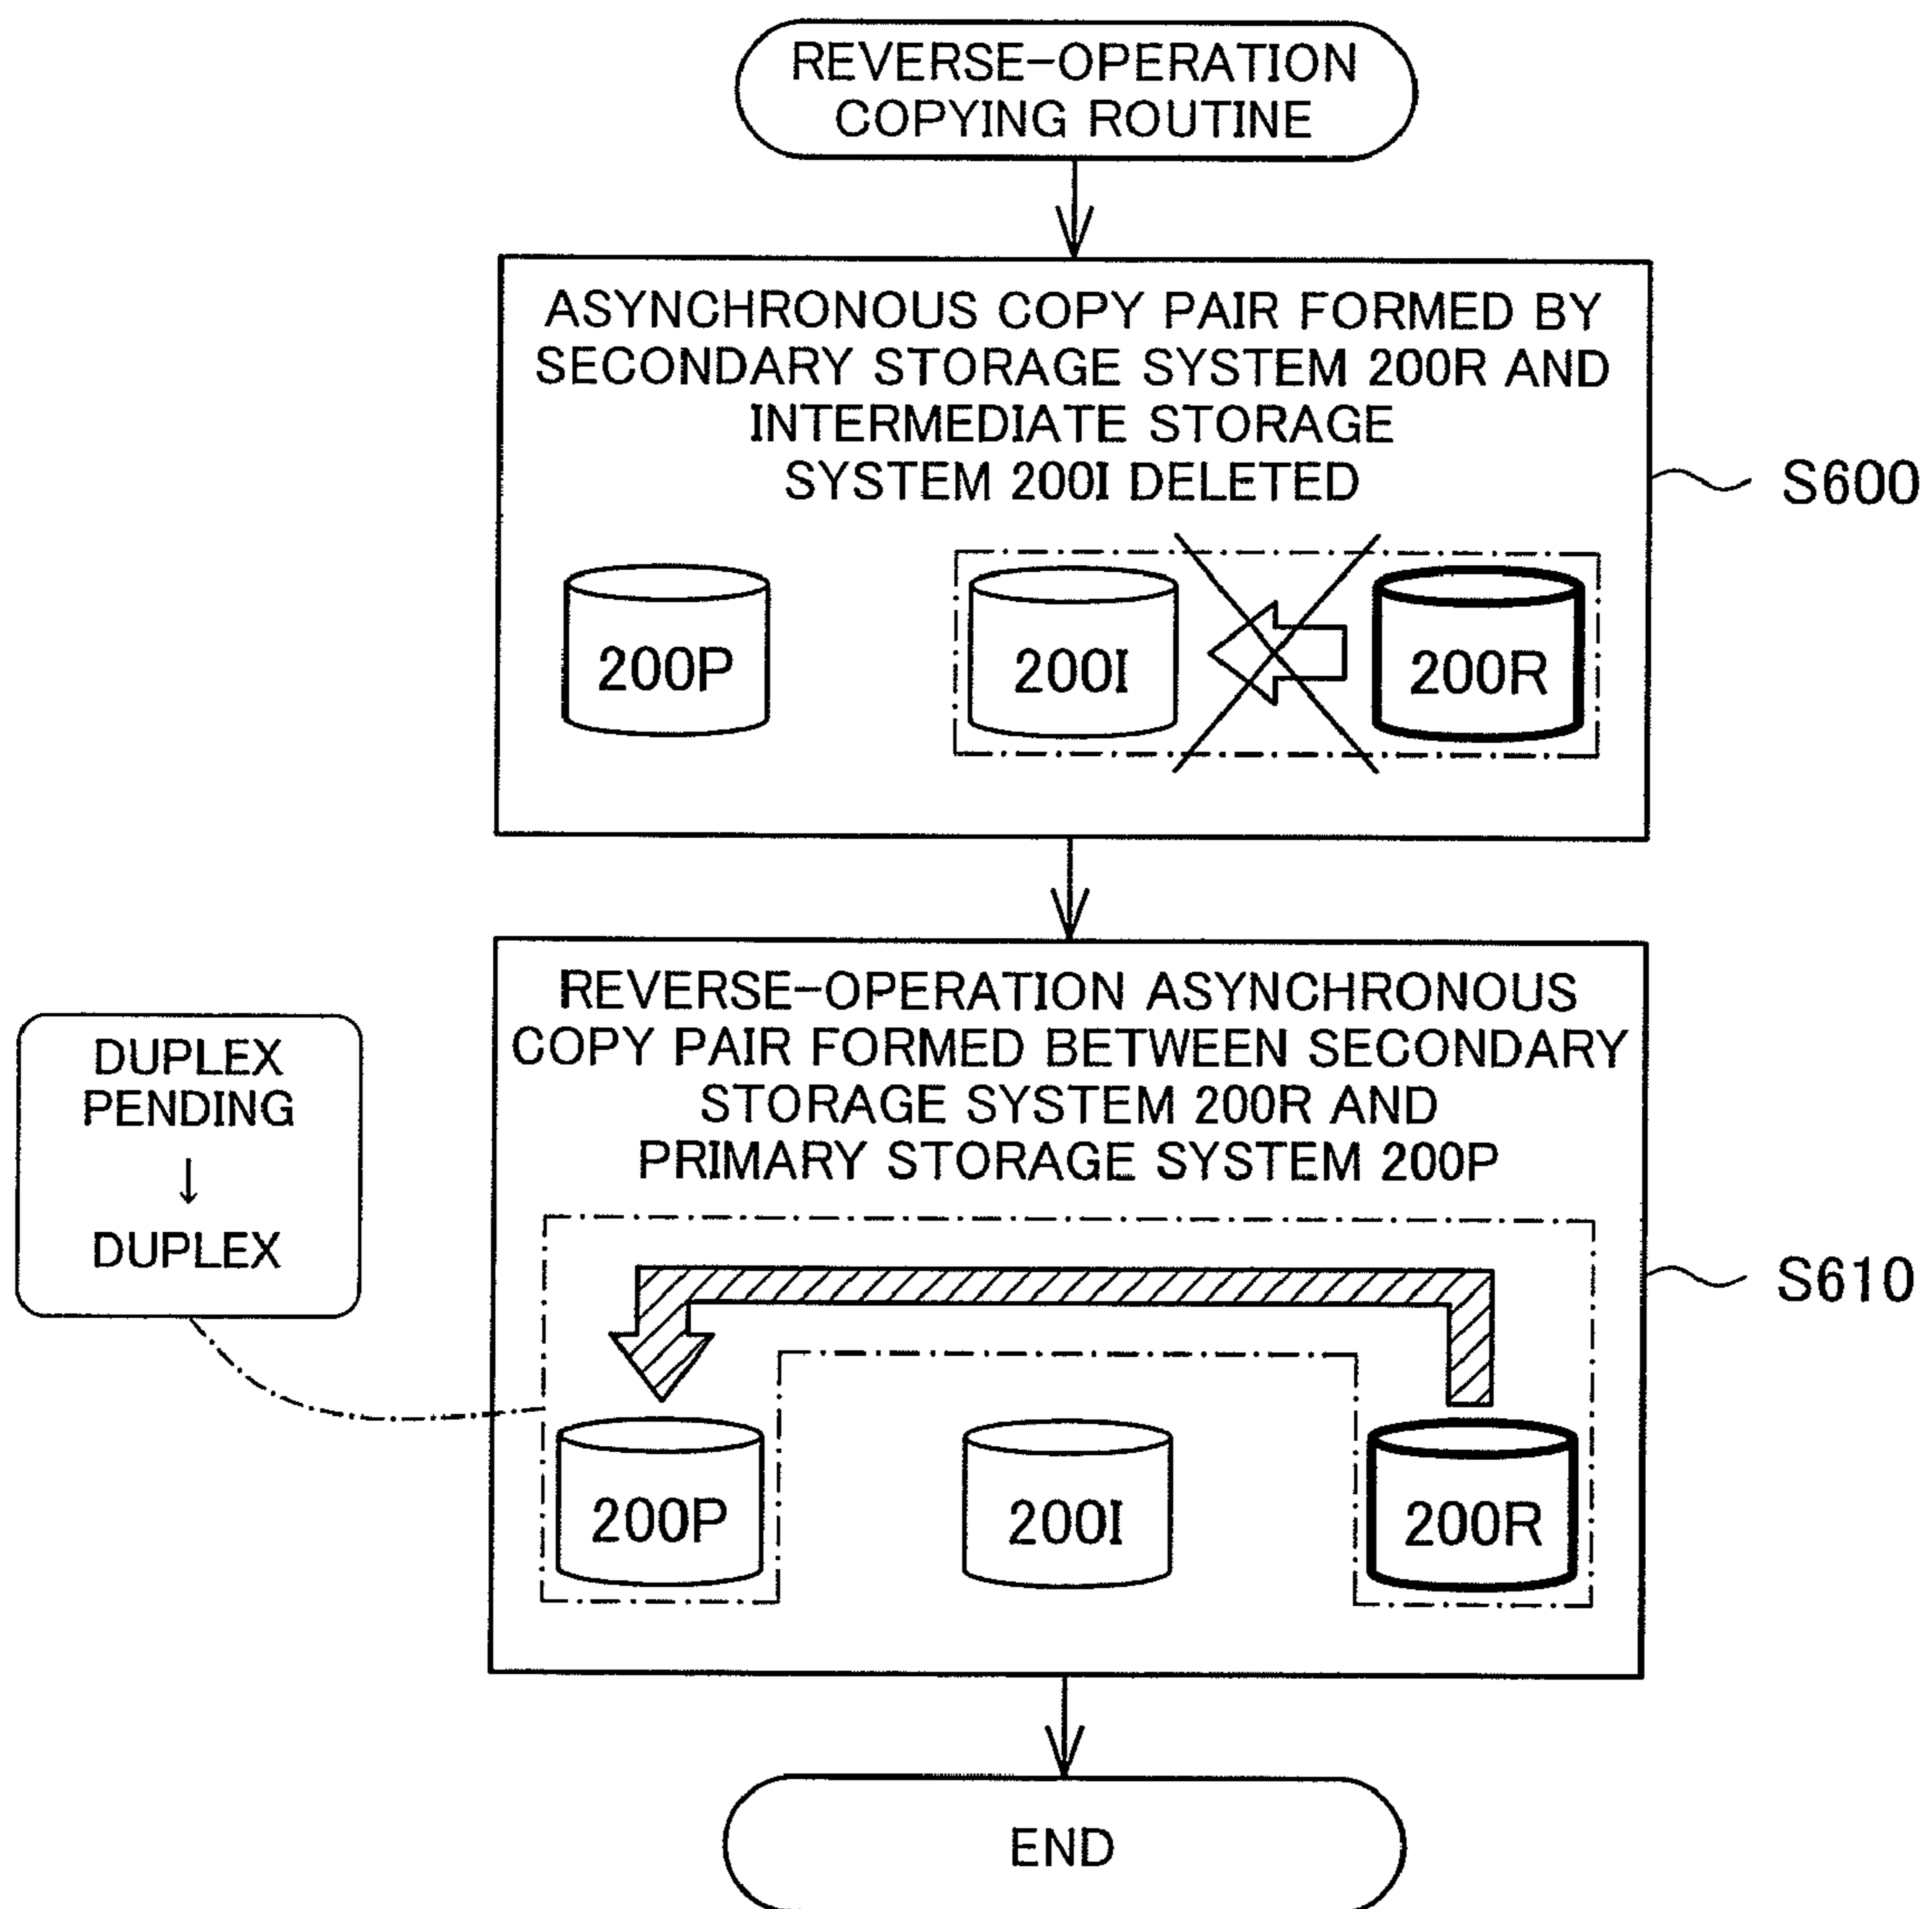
REVERSE-OPERATION COPYING ROUTINE

ASYNCHRONOUS COPY PAIR FORMED BY SECONDARY STORAGE SYSTEM 200R AND INTERMEDIATE STORAGE SYSTEM 200I DELETED

S600

200P

200I

200R

REVERSE-OPERATION ASYNCHRONOUS COPY PAIR FORMED BETWEEN SECONDARY STORAGE SYSTEM 200R AND PRIMARY STORAGE SYSTEM 200P

DUPLEX PENDING
↓
DUPLEX

S610

200P

200I

200R

END